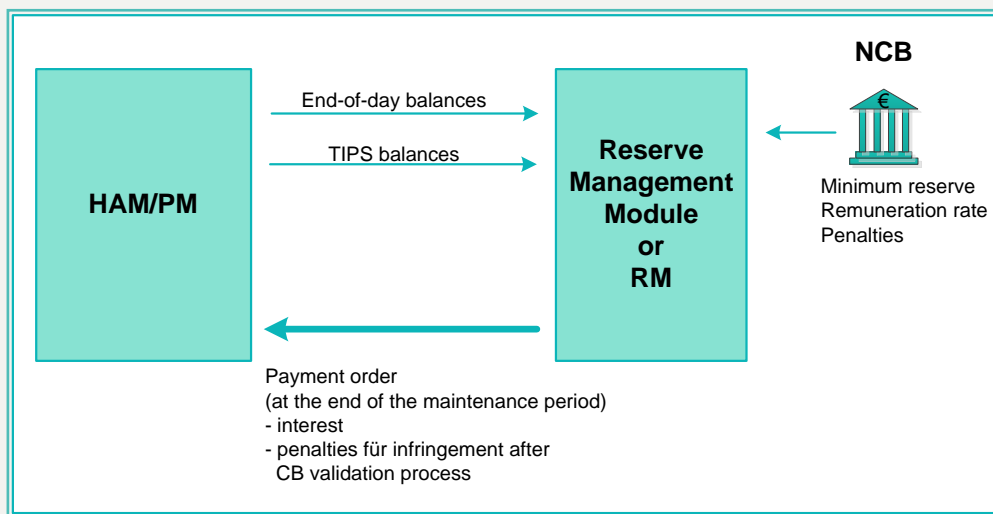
NCB

End-of-day balances

TIPS balances

HAM/PM

Reserve Management Module or RM

€

Minimum reserve
Remuneration rate
Penalties

Payment order
(at the end of the maintenance period)
- interest
- penalties für infringement after CB validation process